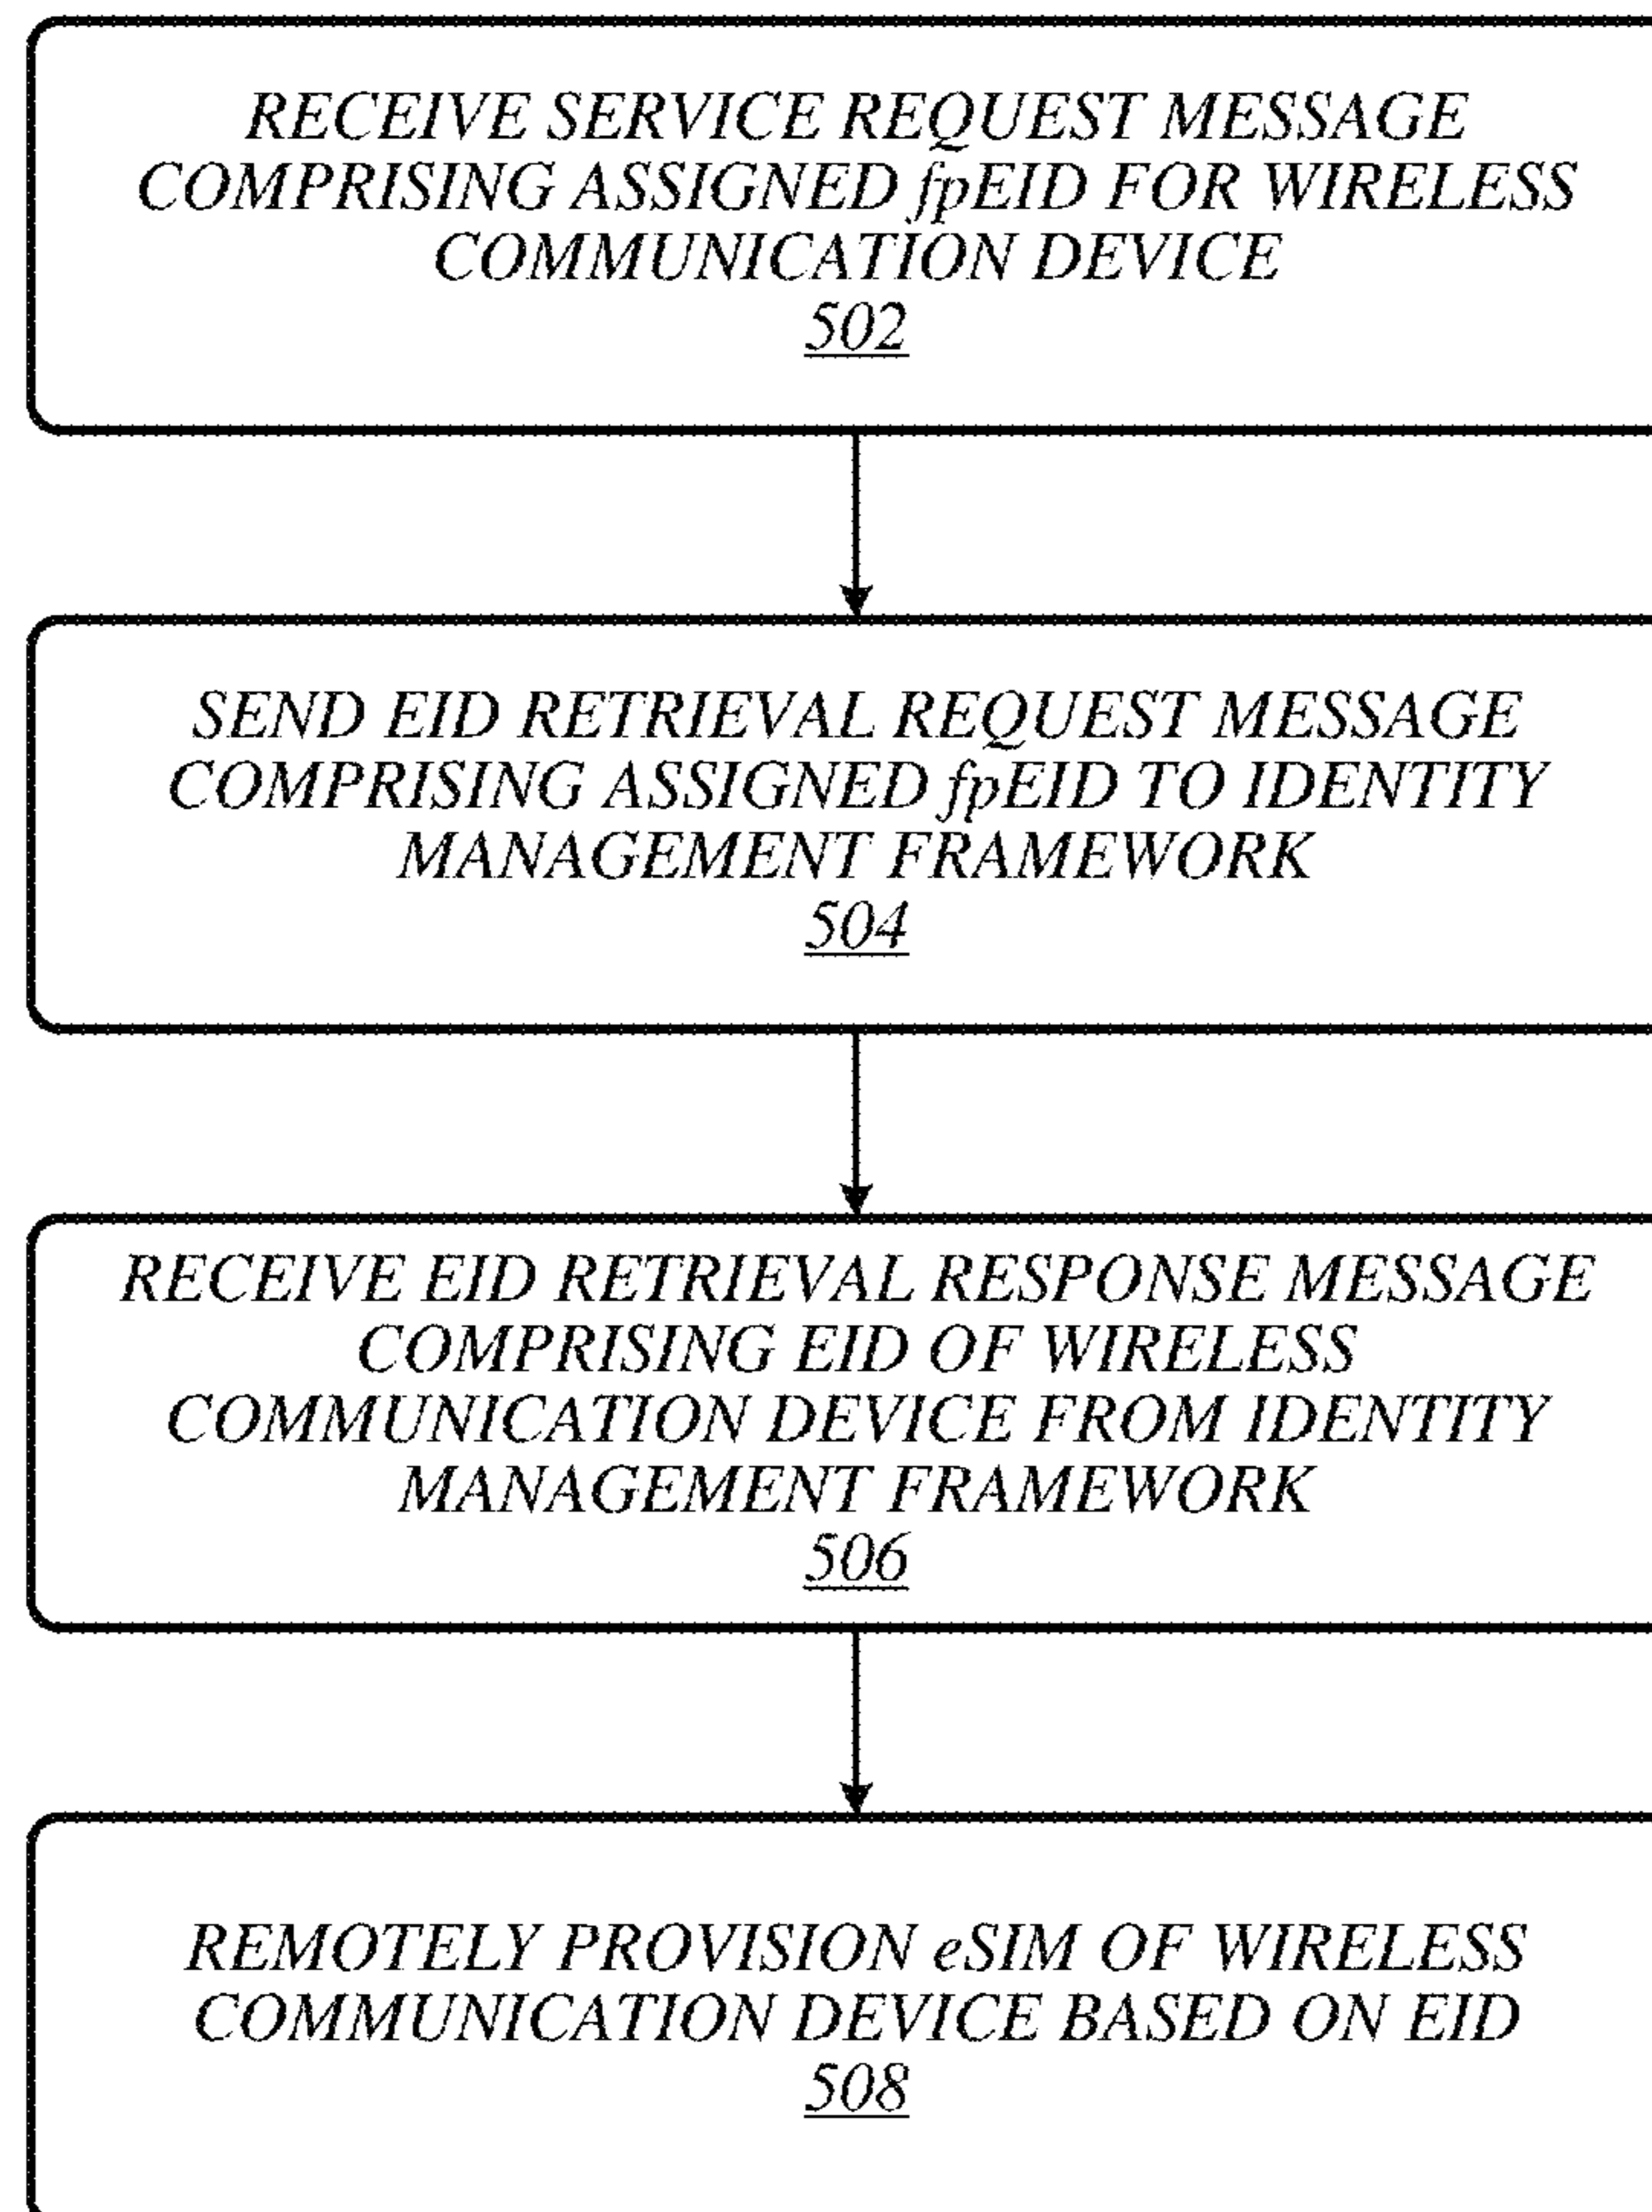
RECEIVE SERVICE REQUEST MESSAGE COMPRISING ASSIGNED fpEID FOR WIRELESS COMMUNICATION DEVICE
502

SEND EID RETRIEVAL REQUEST MESSAGE COMPRISING ASSIGNED fpEID TO IDENTITY MANAGEMENT FRAMEWORK
504

RECEIVE EID RETRIEVAL RESPONSE MESSAGE COMPRISING EID OF WIRELESS COMMUNICATION DEVICE FROM IDENTITY MANAGEMENT FRAMEWORK
506

REMOTELY PROVISION eSIM OF WIRELESS COMMUNICATION DEVICE BASED ON EID
508